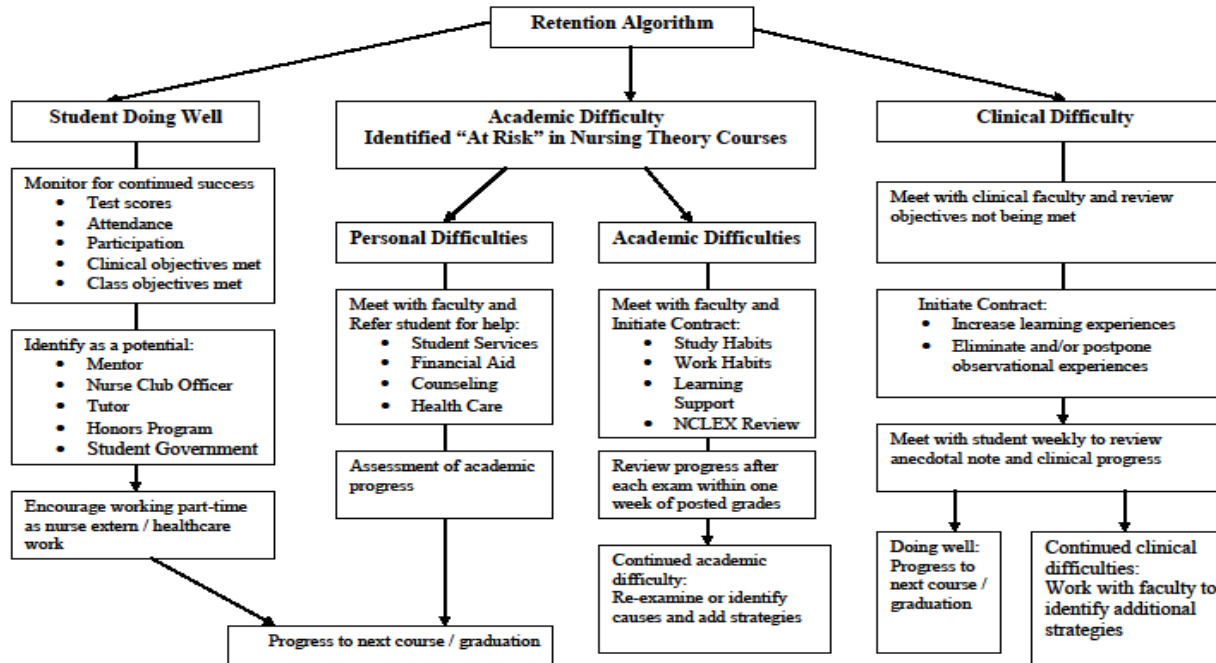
Retention Algorithm

Student Doing Well

Monitor for continued success
- Test scores
- Attendance
- Participation
- Clinical objectives met
- Class objectives met

Identify as a potential:
- Mentor
- Nurse Club Officer
- Tutor
- Honors Program
- Student Government

Encourage working part-time as nurse extern / healthcare work

Academic Difficulty
Identified "At Risk" in Nursing Theory Courses

Personal Difficulties

Meet with faculty and Refer student for help:
- Student Services
- Financial Aid
- Counseling
- Health Care

Assessment of academic progress

Academic Difficulties

Meet with faculty and Initiate Contract:
- Study Habits
- Work Habits
- Learning Support
- NCLEX Review

Review progress after each exam within one week of posted grades

Continued academic difficulty:
Re-examine or identify causes and add strategies

Progress to next course / graduation

Clinical Difficulty

Meet with clinical faculty and review objectives not being met

Initiate Contract:
- Increase learning experiences
- Eliminate and/or postpone observational experiences

Meet with student weekly to review anecdotal note and clinical progress

Doing well:
Progress to next course / graduation

Continued clinical difficulties:
Work with faculty to identify additional strategies